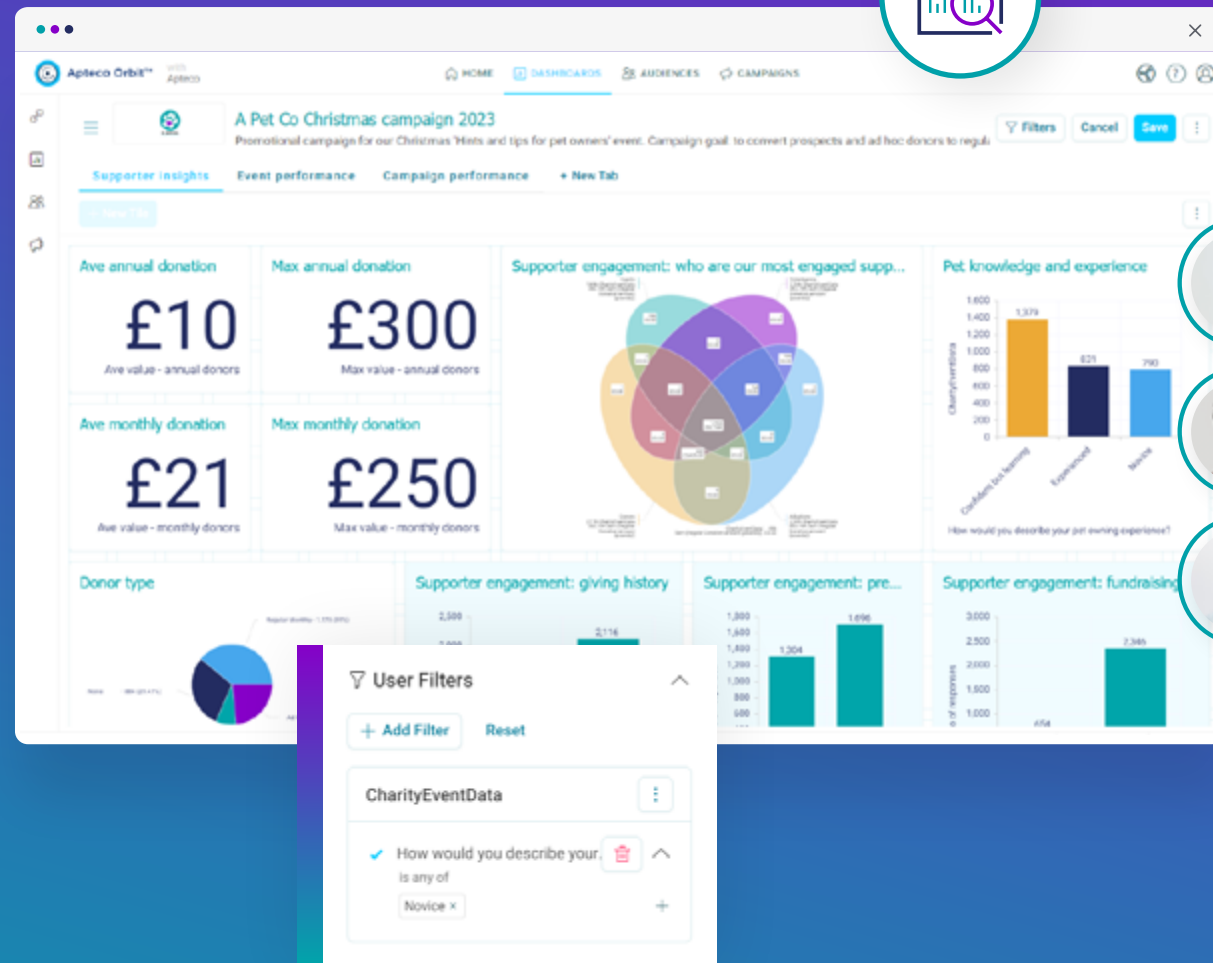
Apteco Orbit™ with Apteco

HOME DASHBOARDS AUDIENCES CAMPAIGNS

A Pet Co Christmas campaign 2023

Promotional campaign for our Christmas 'Hints and tips for pet owners' event. Campaign goal: to convert prospects and ad hoc donors to regul

Filters Cancel Save

Supporter insights Event performance Campaign performance + New Tab

Ave annual donation
£10
Ave value - annual donors

Max annual donation
£300
Max value - annual donors

Supporter engagement: who are our most engaged supp...

Pet knowledge and experience

1,600
1,400
1,200
1,000
800
600
400
200
0

1,379
821
790

Confident but learning
Experienced
Novice

How would you describe your pet owning experience?

Ave monthly donation
£21
Ave value - monthly donors

Max monthly donation
£250
Max value - monthly donors

Donor type

Supporter engagement: giving history
2,500
2,116

Supporter engagement: pre...
1,800
1,600
1,400
1,200
1,000
800
600
1,304
1,696

Supporter engagement: fundraising
3,000
2,500
2,000
1,500
1,000
2,346
654

User Filters

Add Filter
Reset

CharityEventData

How would you describe your...
is any of
Novice ×